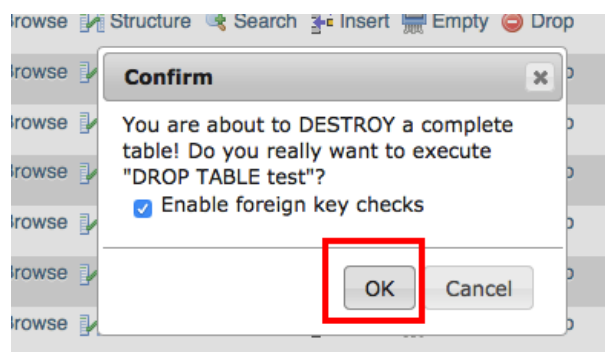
Browse Structure Search Insert Empty Drop

Browse

Browse

Browse

Browse

Browse

Browse

Confirm

You are about to DESTROY a complete table! Do you really want to execute "DROP TABLE test"?

Enable foreign key checks

OK Cancel